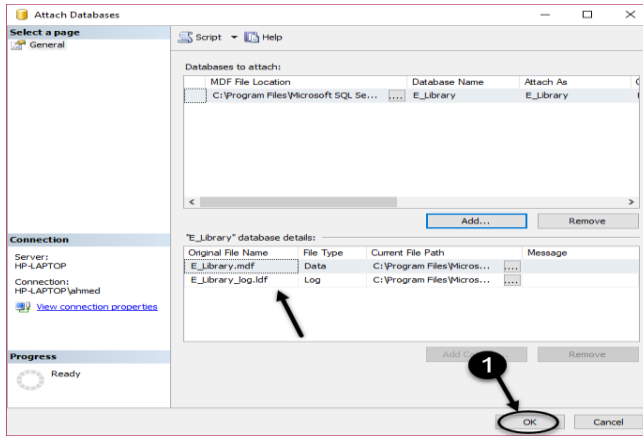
Attach Databases

Select a page
General

Script
Help

Databases to attach:

| MDF File Location | | Database Name | Attach As |
|---|---|---|---|
| C:\Program Files\Microsoft SQL Se... | ... | E_Library | E_Library |

Add...
Remove

"E_Library" database details:

| Original File Name | File Type | Current File Path | | Message |
|---|---|---|---|---|
| E_Library.mdf | Data | C:\Program Files\Micros... | ... | |
| E_Library_log.ldf | Log | C:\Program Files\Micros... | ... | |

Add C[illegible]
Remove

Connection
Server:
HP-LAPTOP
Connection:
HP-LAPTOP\ahmed
View connection properties

Progress
Ready

1

OK
Cancel